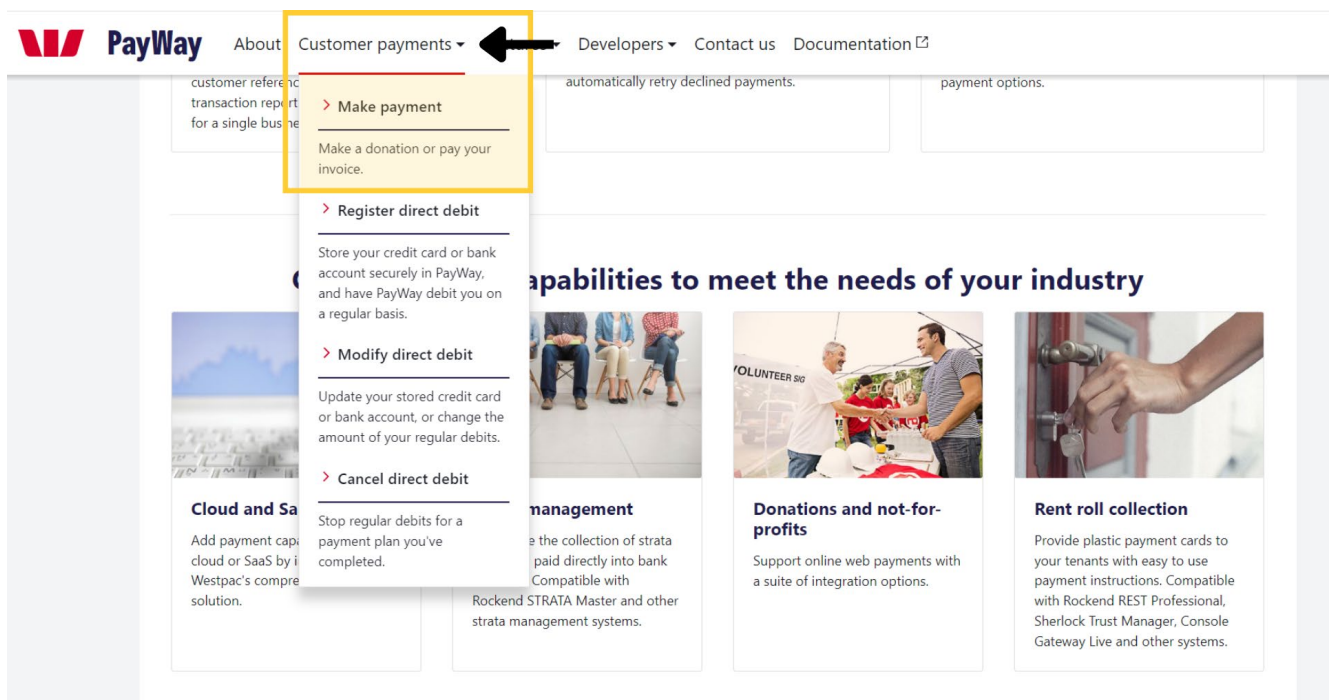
PayWay About Customer payments ▾ ▾ Developers ▾ Contact us Documentation

customer referen transaction report for a single busine

automatically retry declined payments.

payment options.

> Make payment

Make a donation or pay your invoice.

> Register direct debit

Store your credit card or bank account securely in PayWay, and have PayWay debit you on a regular basis.

> Modify direct debit

Update your stored credit card or bank account, or change the amount of your regular debits.

> Cancel direct debit

Stop regular debits for a payment plan you've completed.

C apabilities to meet the needs of your industry

VOLUNTEER SIG

Cloud and Sa

Add payment capa cloud or SaaS by i Westpac's compre solution.

management

e the collection of strata paid directly into bank Compatible with Rockend STRATA Master and other strata management systems.

Donations and not-for-profits

Support online web payments with a suite of integration options.

Rent roll collection

Provide plastic payment cards to your tenants with easy to use payment instructions. Compatible with Rockend REST Professional, Sherlock Trust Manager, Console Gateway Live and other systems.